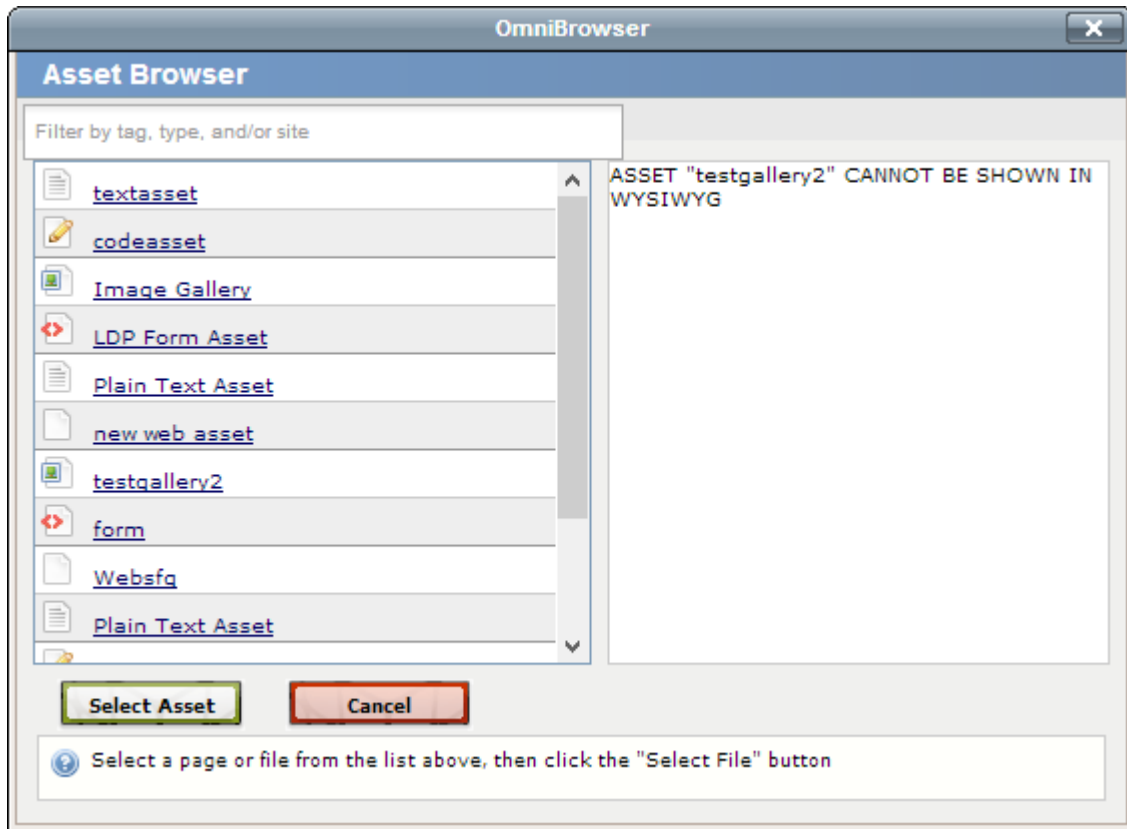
OmniBrowser

Asset Browser

Filter by tag, type, and/or site

textasset

codeasset

Image Gallery

LDP Form Asset

Plain Text Asset

new web asset

testgallery2

form

Websfq

Plain Text Asset

ASSET "testgallery2" CANNOT BE SHOWN IN WYSIWYG

Select Asset

Cancel

Select a page or file from the list above, then click the "Select File" button